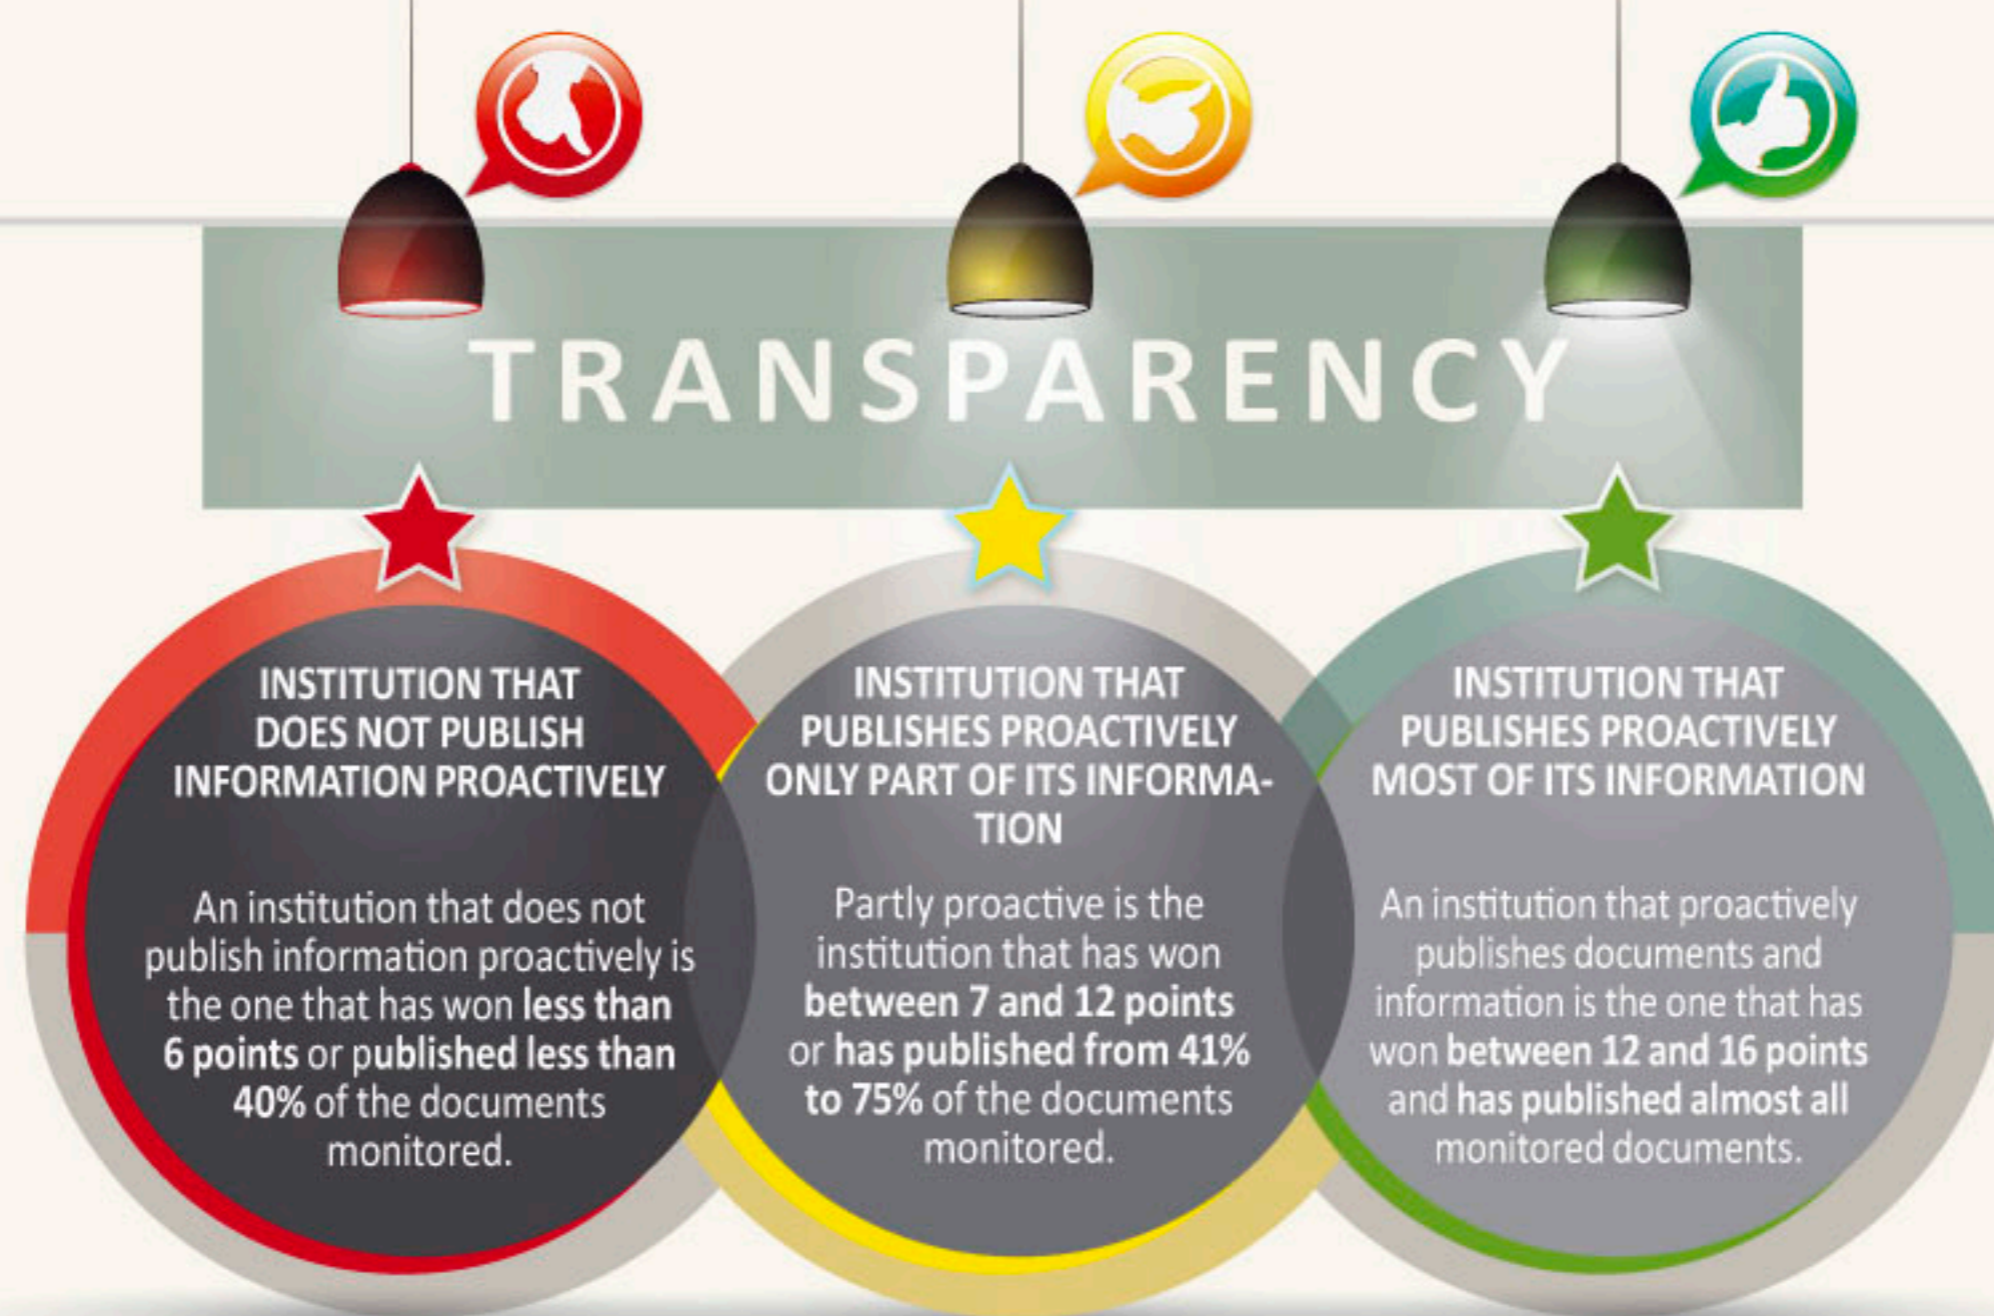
TRANSPARENCY

INSTITUTION THAT DOES NOT PUBLISH INFORMATION PROACTIVELY

An institution that does not publish information proactively is the one that has won less than 6 points or published less than 40% of the documents monitored.

INSTITUTION THAT PUBLISHES PROACTIVELY ONLY PART OF ITS INFORMATION

Partly proactive is the institution that has won between 7 and 12 points or has published from 41% to 75% of the documents monitored.

INSTITUTION THAT PUBLISHES PROACTIVELY MOST OF ITS INFORMATION

An institution that proactively publishes documents and information is the one that has won between 12 and 16 points and has published almost all monitored documents.